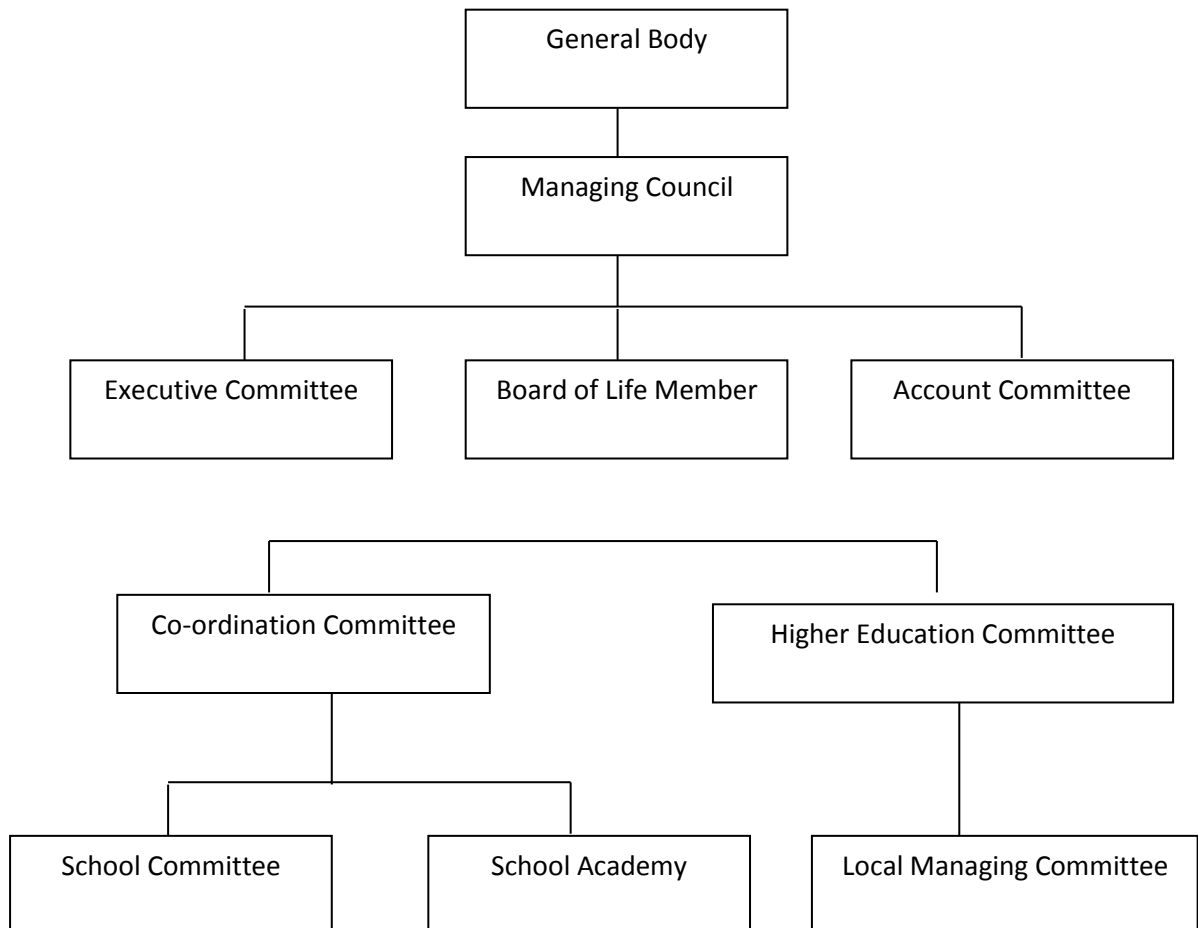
General Body

Managing Council

Executive Committee

Board of Life Member

Account Committee

Co-ordination Committee

Higher Education Committee

School Committee

School Academy

Local Managing Committee